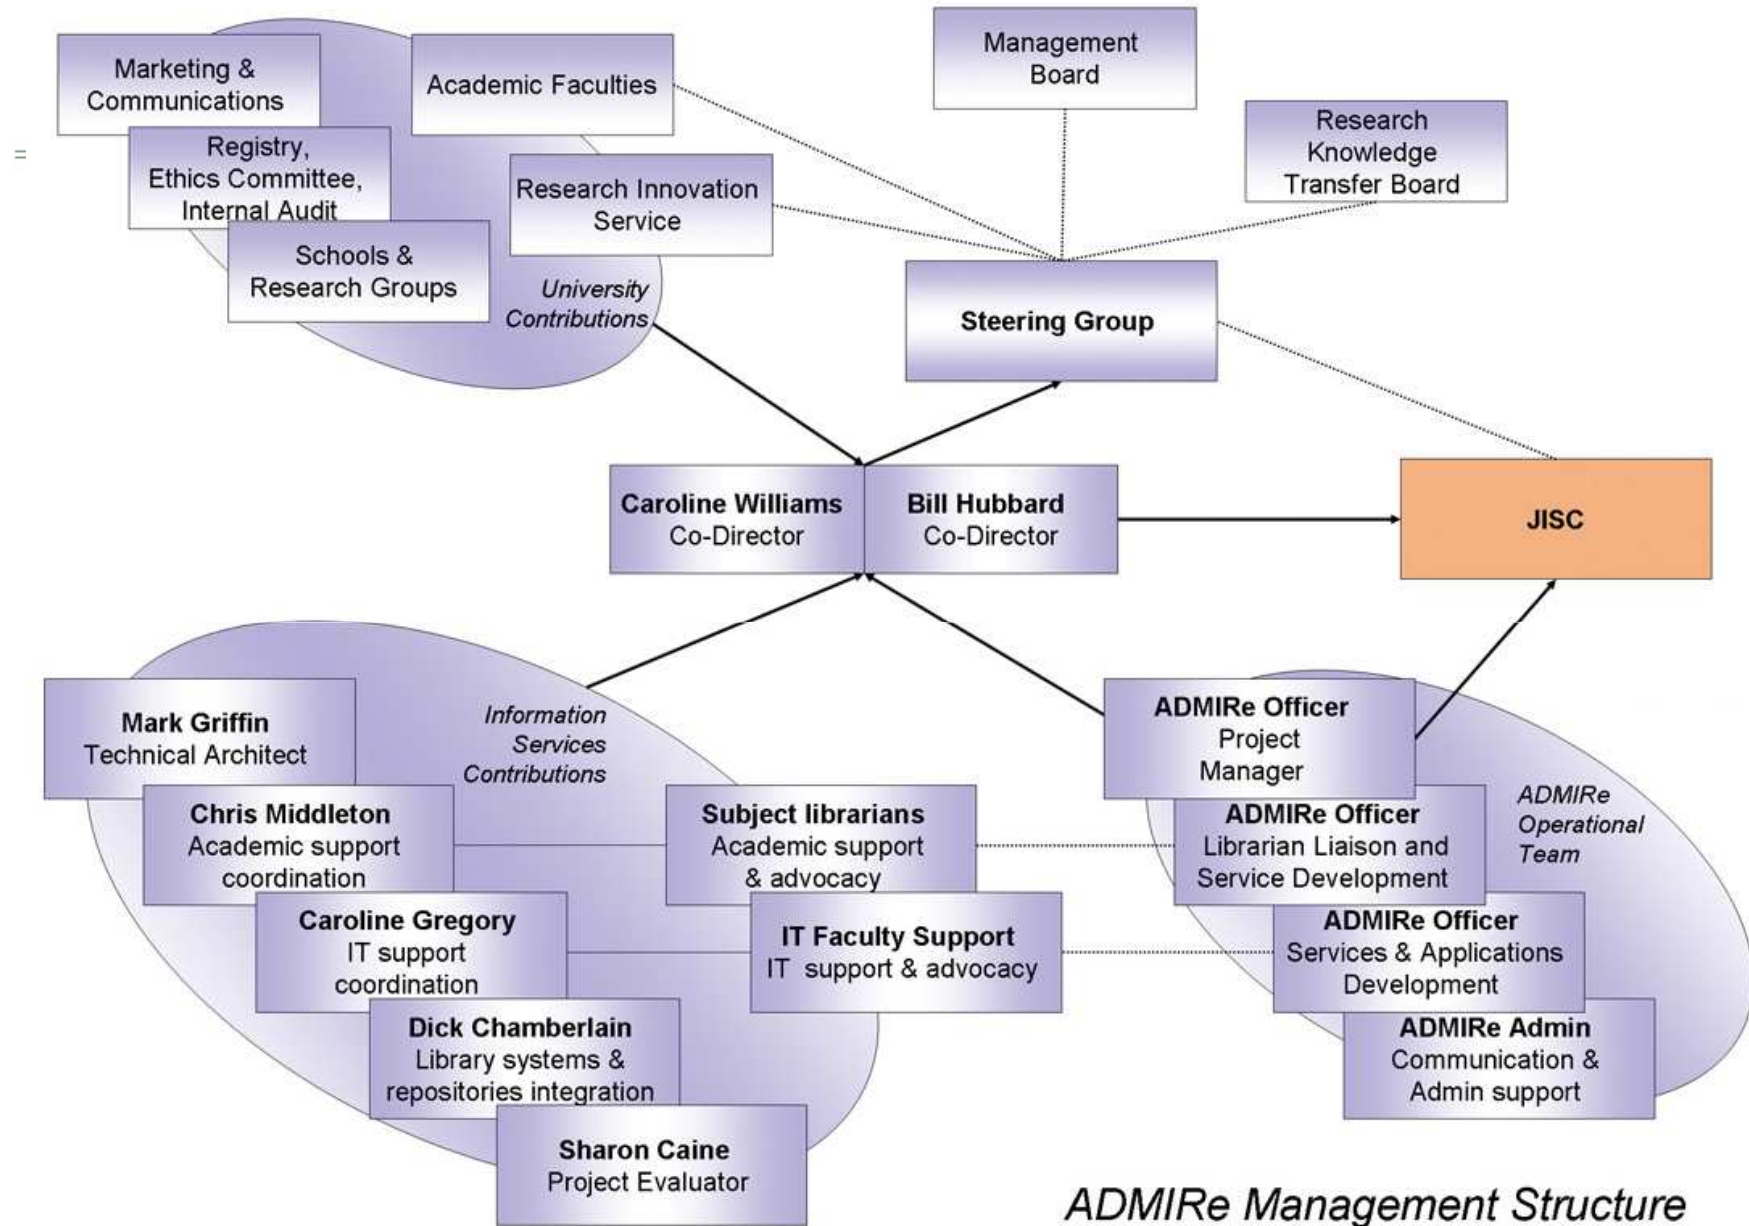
Marketing & Communications

Academic Faculties

Management Board

Research Knowledge Transfer Board

Registry, Ethics Committee, Internal Audit

Research Innovation Service

Schools & Research Groups

University Contributions

Steering Group

**Caroline Williams** Co-Director

**Bill Hubbard** Co-Director

**JISC**

**Mark Griffin** Technical Architect

Information Services Contributions

**ADMIRe Officer** Project Manager

**Chris Middleton** Academic support coordination

**Subject librarians** Academic support & advocacy

**ADMIRe Officer** Librarian Liaison and Service Development

ADMIRe Operational Team

**Caroline Gregory** IT support coordination

**IT Faculty Support** IT support & advocacy

**ADMIRe Officer** Services & Applications Development

**Dick Chamberlain** Library systems & repositories integration

**ADMIRe Admin** Communication & Admin support

**Sharon Caine** Project Evaluator

ADMIRe Management Structure